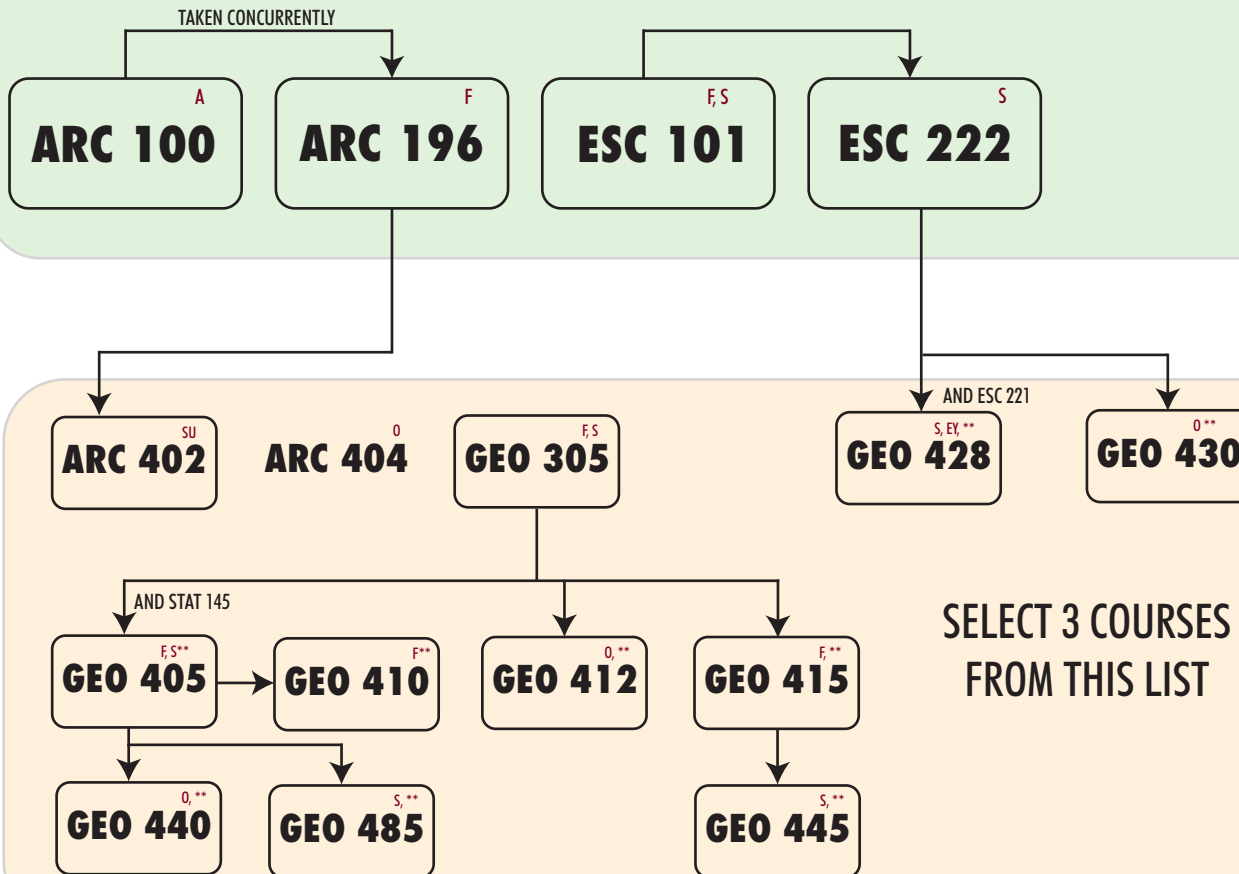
TAKEN CONCURRENTLY

A
ARC 100

F
ARC 196

F, S
ESC 101

S
ESC 222

SU
ARC 402

O
ARC 404

F, S
GEO 305

AND ESC 221

S, EY, **
GEO 428

O **
GEO 430

AND STAT 145

F, S**
GEO 405

F**
GEO 410

O, **
GEO 412

F, **
GEO 415

SELECT 3 COURSES FROM THIS LIST

O, **
GEO 440

S, **
GEO 485

S, **
GEO 445